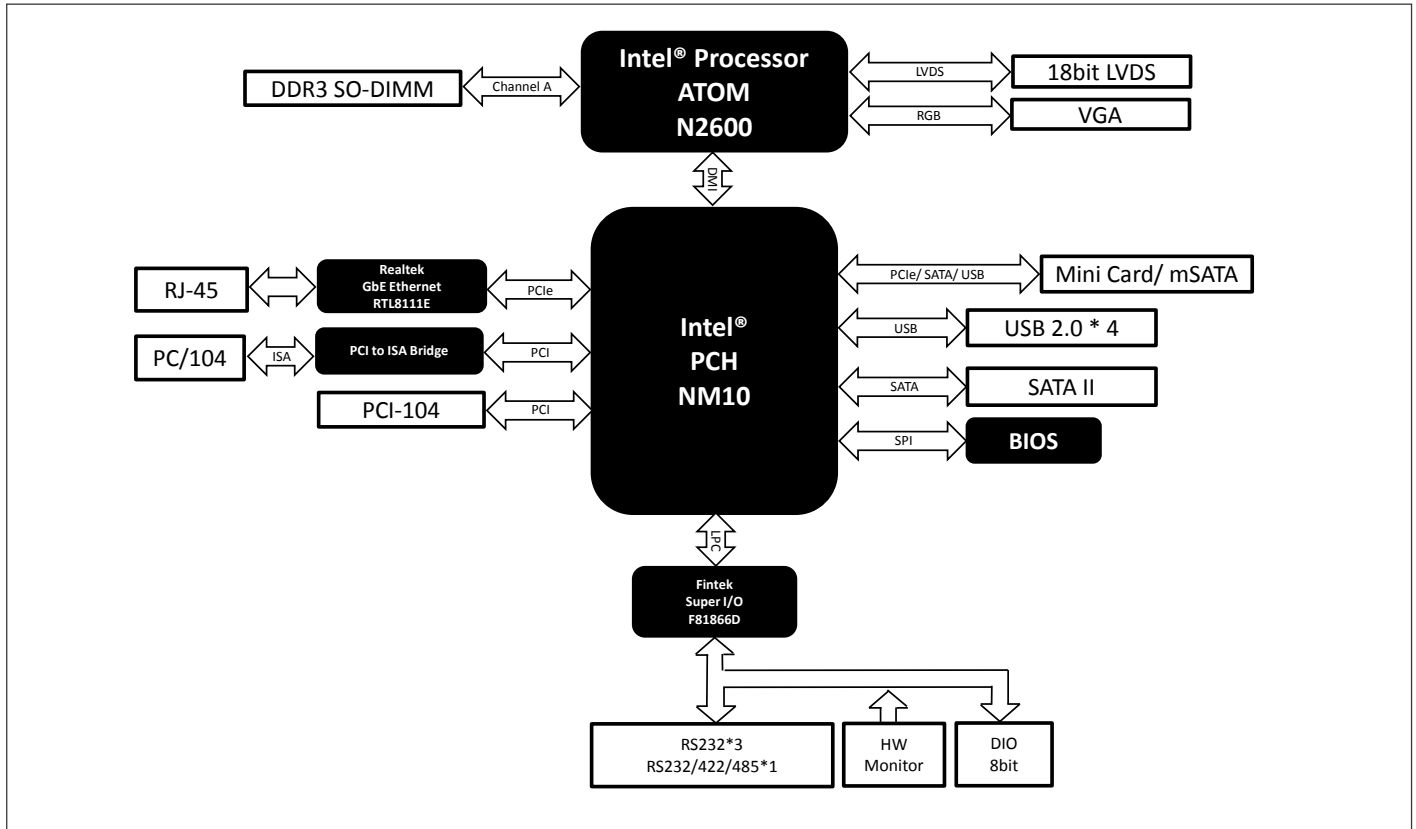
Intel® Processor
ATOM
N2600

DDR3 SO-DIMM

Channel A

LVDS

18bit LVDS

RGB

VGA

DMI

RJ-45

Realtek
GbE Ethernet
RTL8111E

PCIe

PC/104

ISA

PCI to ISA Bridge

PCI

PCI-104

PCI

Intel®
PCH
NM10

PCIe/ SATA/ USB

Mini Card/ mSATA

USB

USB 2.0 * 4

SATA

SATA II

SPI

BIOS

LPC

Fintek
Super I/O
F81866D

RS232*3
RS232/422/485*1

HW
Monitor

DIO
8bit